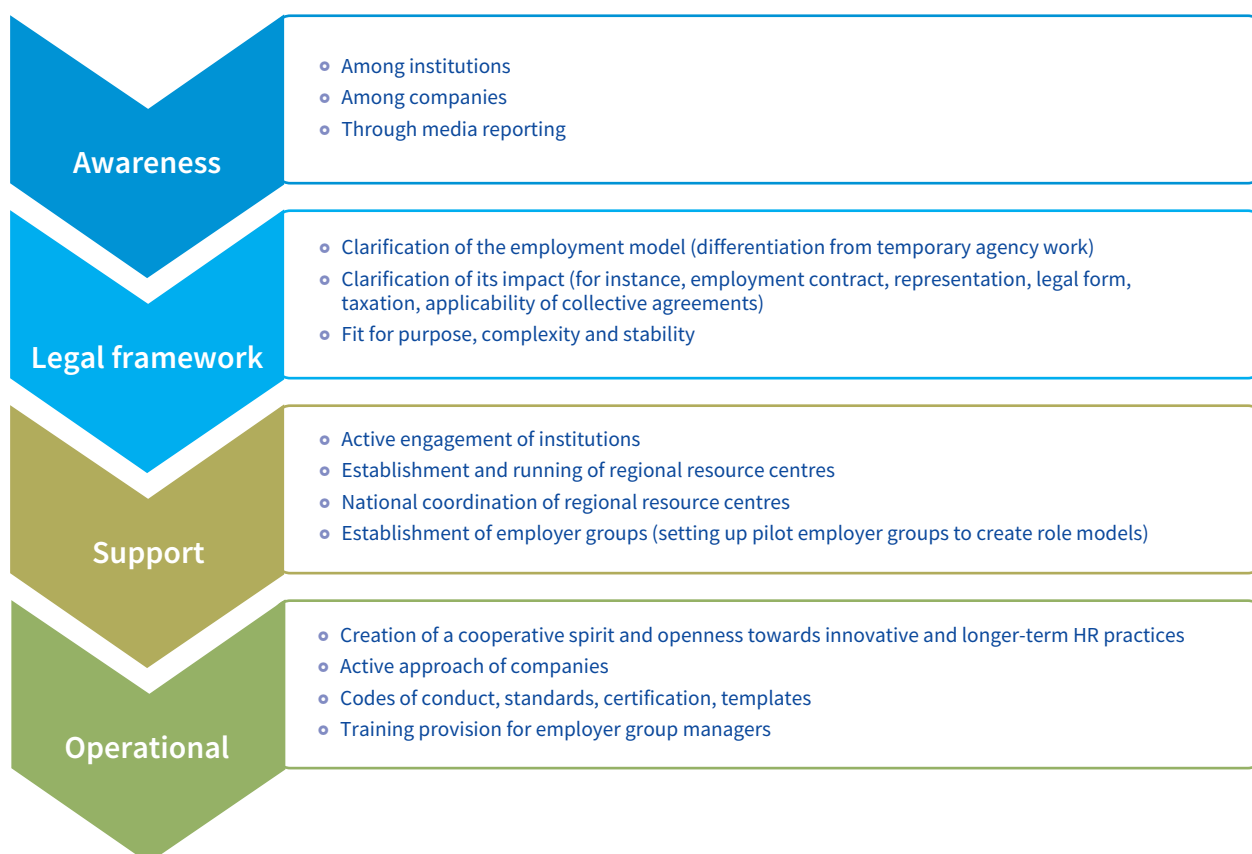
Awareness

- Among institutions
- Among companies
- Through media reporting

Legal framework

- Clarification of the employment model (differentiation from temporary agency work)
- Clarification of its impact (for instance, employment contract, representation, legal form, taxation, applicability of collective agreements)
- Fit for purpose, complexity and stability

Support

- Active engagement of institutions
- Establishment and running of regional resource centres
- National coordination of regional resource centres
- Establishment of employer groups (setting up pilot employer groups to create role models)

Operational

- Creation of a cooperative spirit and openness towards innovative and longer-term HR practices
- Active approach of companies
- Codes of conduct, standards, certification, templates
- Training provision for employer group managers